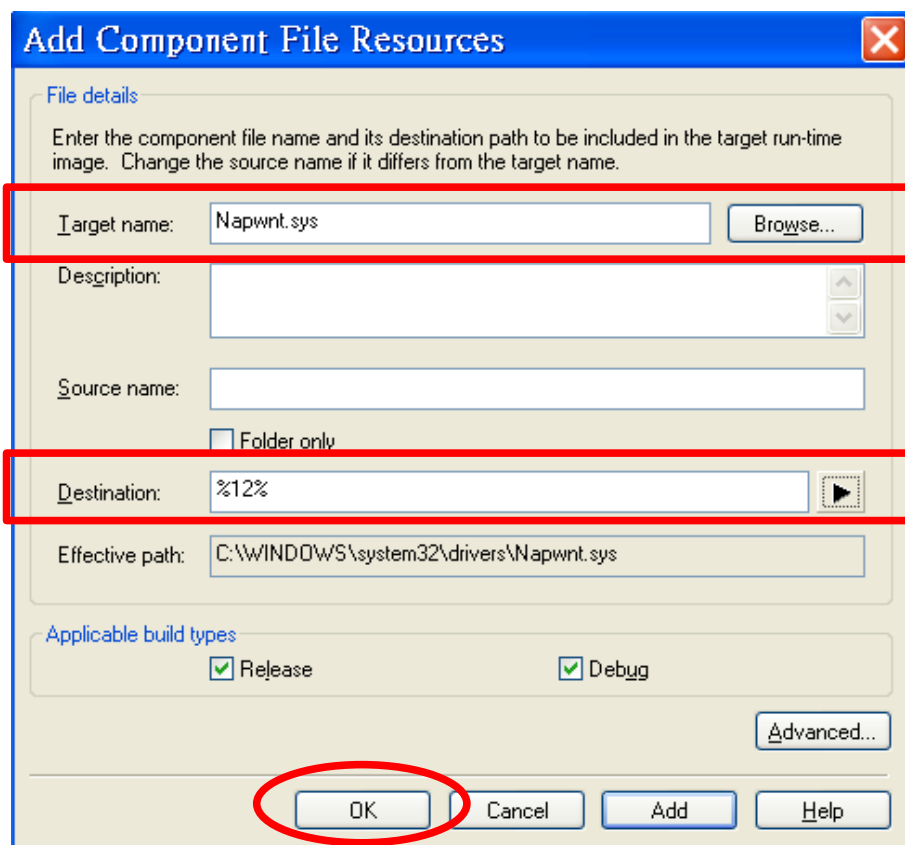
Add Component File Resources

File details

Enter the component file name and its destination path to be included in the target run-time image. Change the source name if it differs from the target name.

Target name: Napwnt.sys

Browse...

Description:

Source name:

Folder only

Destination: %12%

Effective path: C:\WINDOWS\system32\drivers\Napwnt.sys

Applicable build types

Release

Debug

Advanced...

OK

Cancel

Add

Help